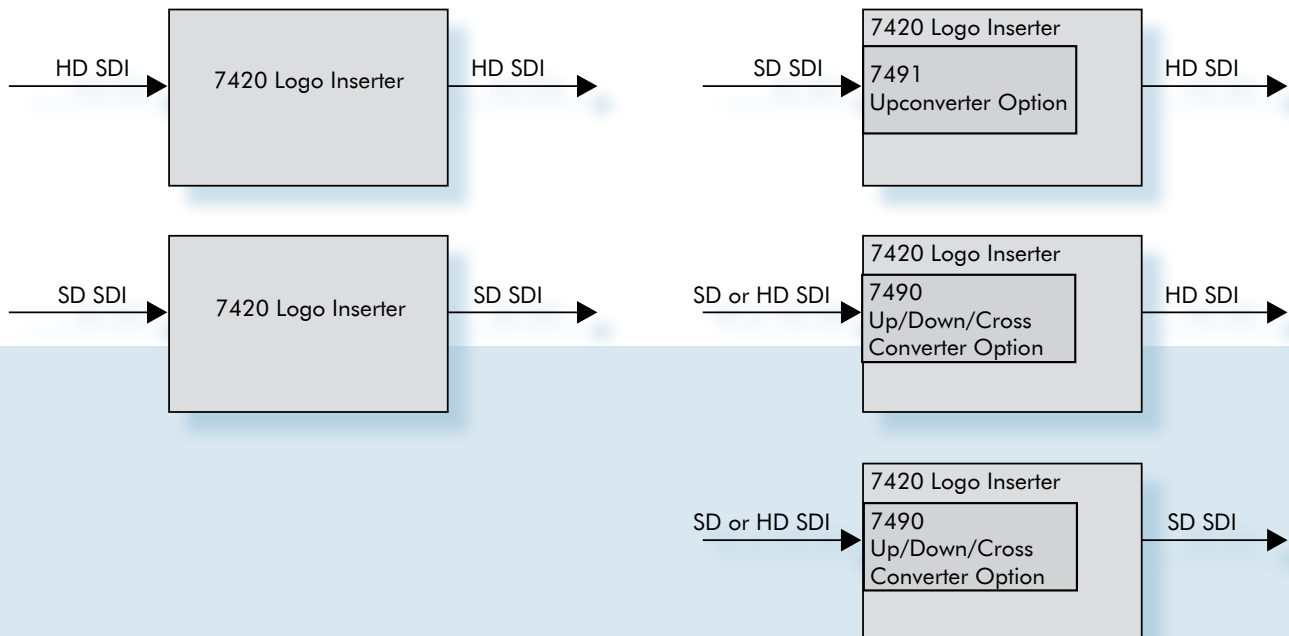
HD SDI
7420 Logo Inserter
HD SDI

7420 Logo Inserter
SD SDI
7491
Upconverter Option
HD SDI

SD SDI
7420 Logo Inserter
SD SDI

7420 Logo Inserter
SD or HD SDI
7490
Up/Down/Cross
Converter Option
HD SDI

7420 Logo Inserter
SD or HD SDI
7490
Up/Down/Cross
Converter Option
SD SDI